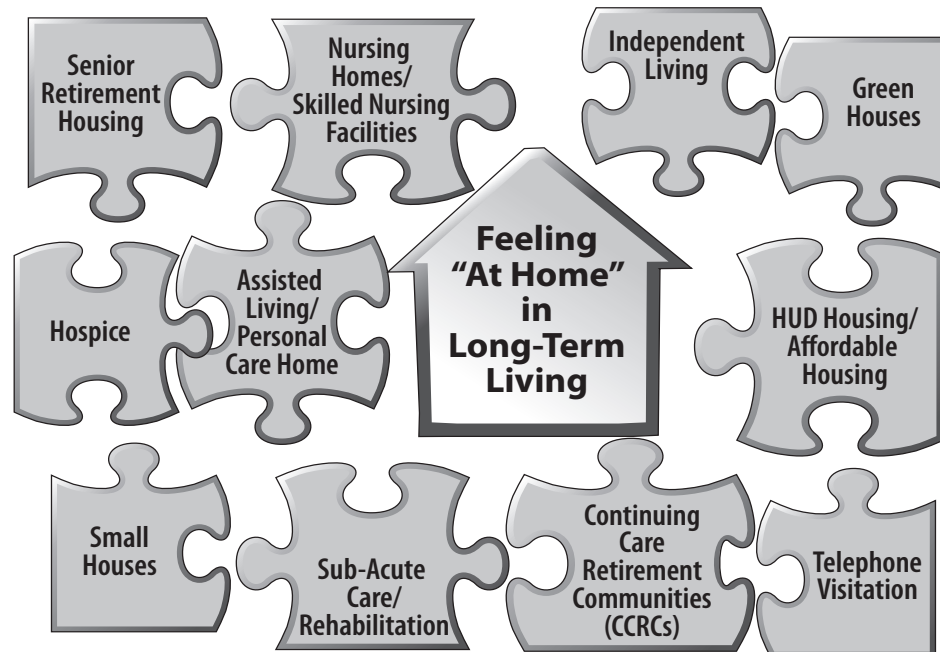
Senior Retirement Housing

Nursing Homes/ Skilled Nursing Facilities

Independent Living

Green Houses

Hospice

Assisted Living/ Personal Care Home

Feeling "At Home" in Long-Term Living

HUD Housing/ Affordable Housing

Small Houses

Sub-Acute Care/ Rehabilitation

Continuing Care Retirement Communities (CCRCs)

Telephone Visitation